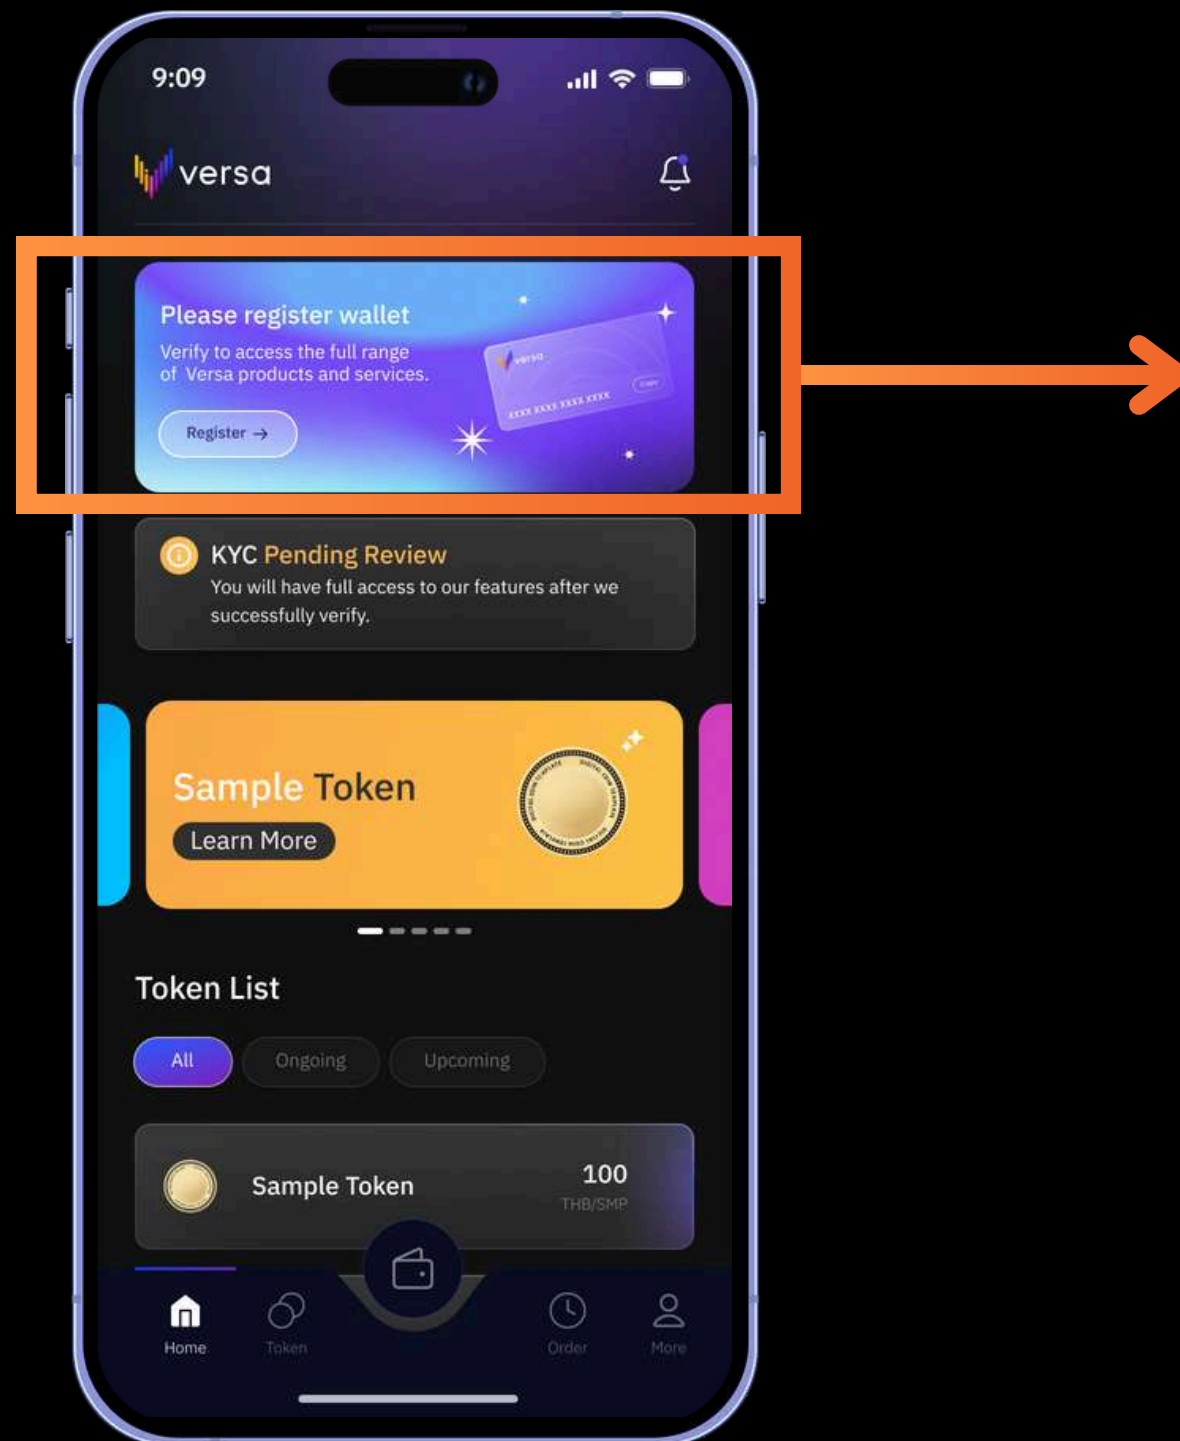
9:09

versa

Please register wallet

Verify to access the full range of Versa products and services.

Register →

versa

XXXX XXXX XXXX XXXX

KYC Pending Review

You will have full access to our features after we successfully verify.

Sample Token

Learn More

Token List

All

Ongoing

Upcoming

Sample Token

100

THB/SMP

Home

Token

Order

More